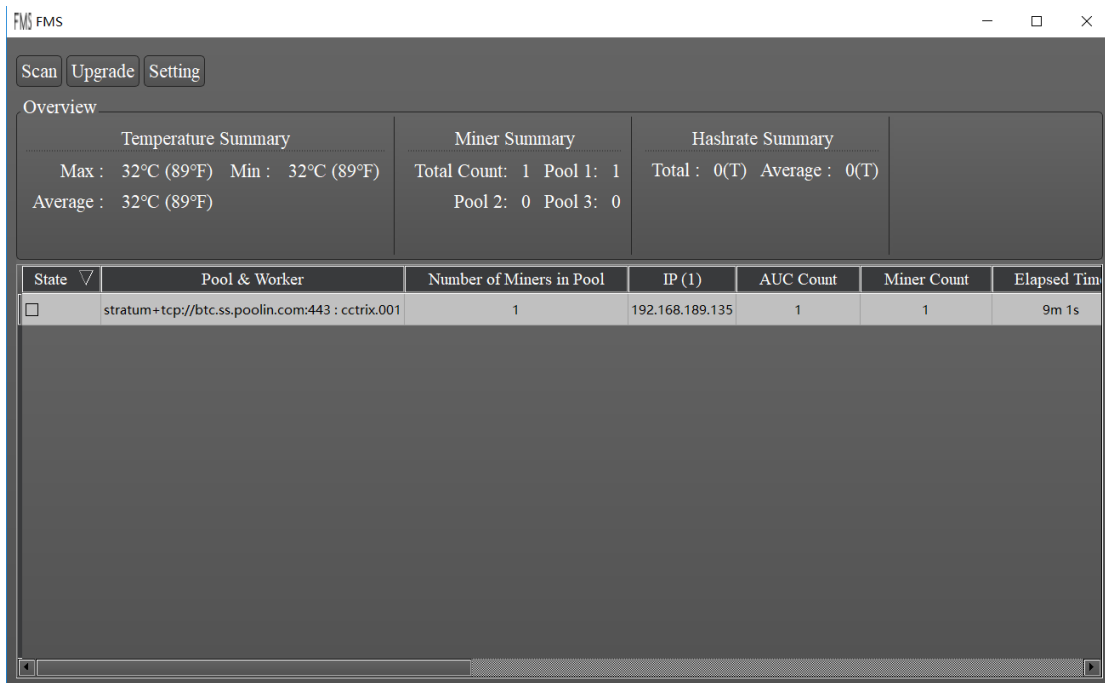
FMS FMS

Scan Upgrade Setting

Overview

Temperature Summary
Max : 32°C (89°F) Min : 32°C (89°F)
Average : 32°C (89°F)

Miner Summary
Total Count: 1 Pool 1: 1
Pool 2: 0 Pool 3: 0

Hashrate Summary
Total : 0(T) Average : 0(T)

| State | Pool & Worker | Number of Miners in Pool | IP (1) | AUC Count | Miner Count | Elapsed Tim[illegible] |
|---|---|---|---|---|---|---|
| ☐ | stratum+tcp://btc.ss.poolin.com:443 : cctrix.001 | 1 | 192.168.189.135 | 1 | 1 | 9m 1s |